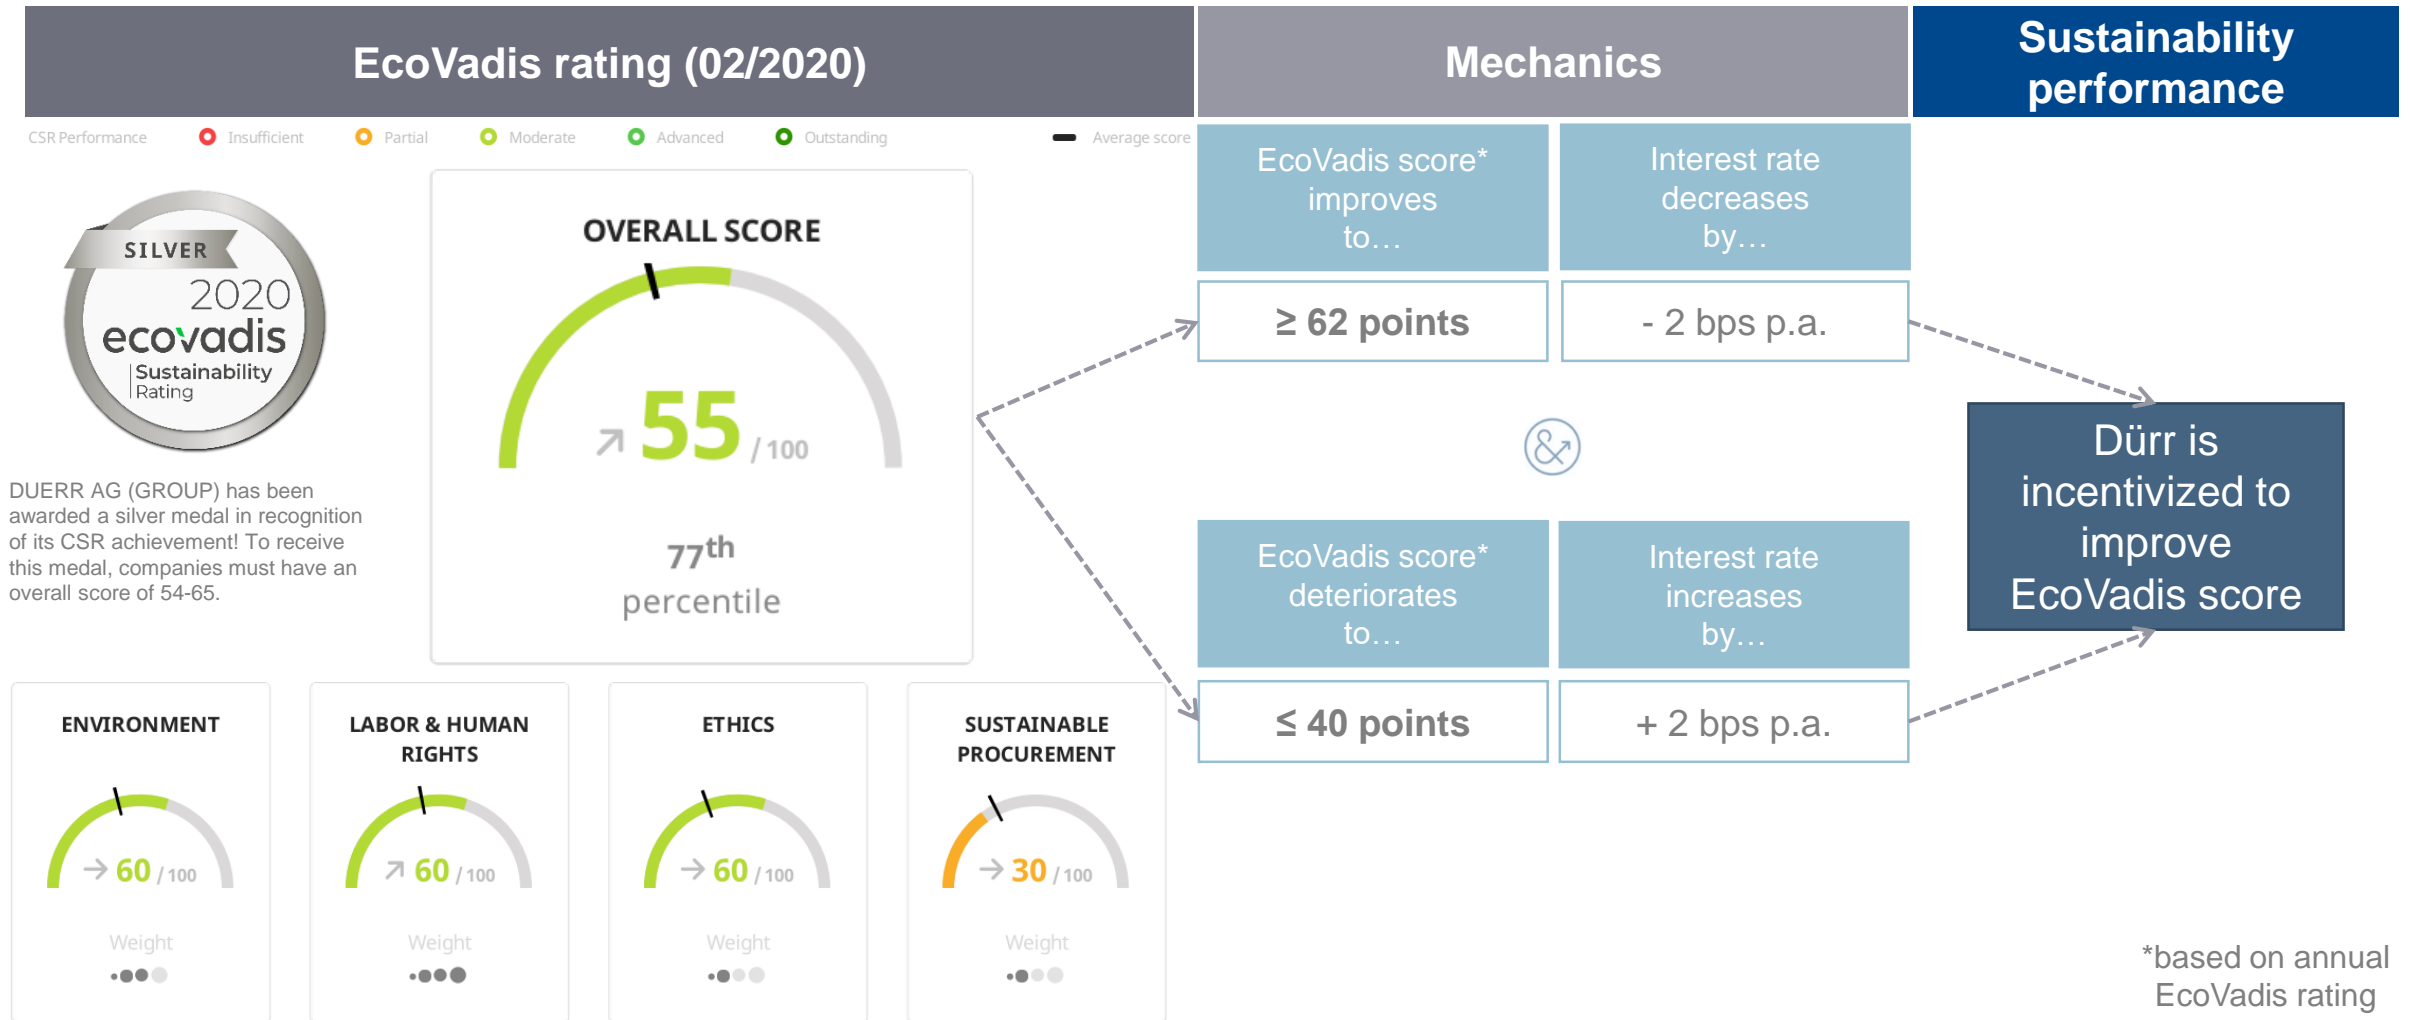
EcoVadis rating (02/2020)

Mechanics

Sustainability performance

CSR Performance Insufficient Partial Moderate Advanced Outstanding Average score

SILVER 2020 ecovadis Sustainability Rating

DUERR AG (GROUP) has been awarded a silver medal in recognition of its CSR achievement! To receive this medal, companies must have an overall score of 54-65.

OVERALL SCORE

55 / 100

77th percentile

ENVIRONMENT

60 / 100

Weight

LABOR & HUMAN RIGHTS

60 / 100

Weight

ETHICS

60 / 100

Weight

SUSTAINABLE PROCUREMENT

30 / 100

Weight

EcoVadis score* improves to…

Interest rate decreases by…

$\geq$ 62 points

- 2 bps p.a.

&

EcoVadis score* deteriorates to…

Interest rate increases by…

$\leq$ 40 points

+ 2 bps p.a.

Dürr is incentivized to improve EcoVadis score

*based on annual EcoVadis rating